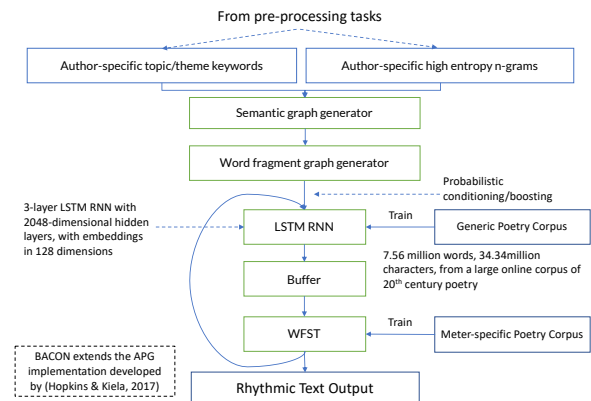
From pre-processing tasks

Author-specific topic/theme keywords

Author-specific high entropy n-grams

Semantic graph generator

Word fragment graph generator

Probabilistic conditioning/boosting

3-layer LSTM RNN with 2048-dimensional hidden layers, with embeddings in 128 dimensions

LSTM RNN

Train

Generic Poetry Corpus

7.56 million words, 34.34million characters, from a large online corpus of 20$^{th}$ century poetry

Buffer

WFST

Train

Meter-specific Poetry Corpus

BACON extends the APG implementation developed by (Hopkins & Kiela, 2017)

Rhythmic Text Output